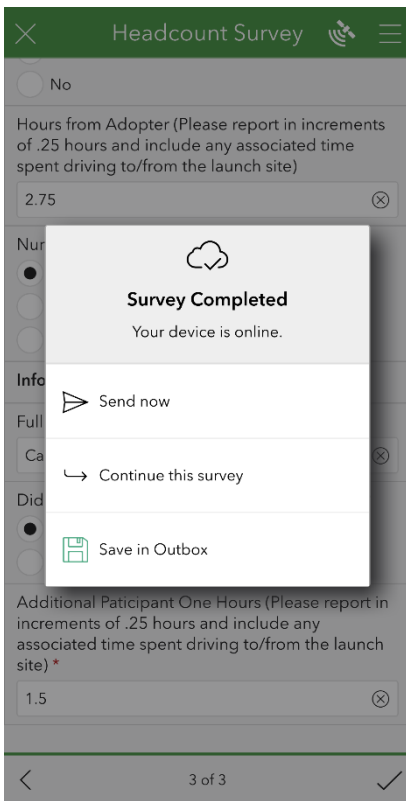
Headcount Survey

No

Hours from Adopter (Please report in increments of .25 hours and include any associated time spent driving to/from the launch site)

2.75

Nur

Info

Full

Ca

Did

Survey Completed

Your device is online.

Send now

Continue this survey

Save in Outbox

Additional Paticipant One Hours (Please report in increments of .25 hours and include any associated time spent driving to/from the launch site) *

1.5

3 of 3